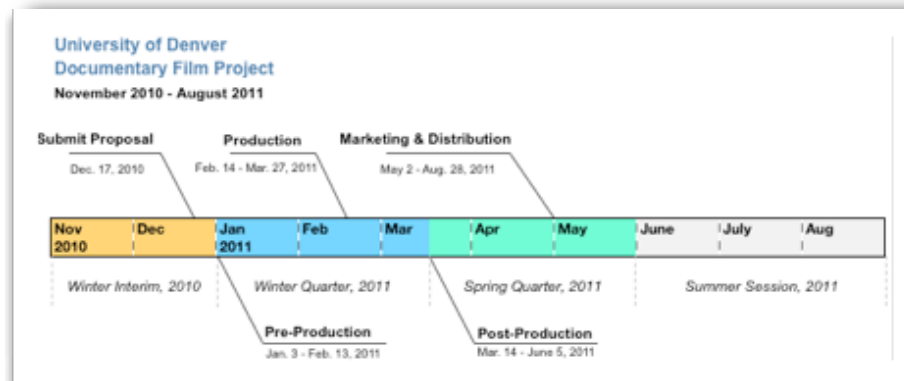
University of Denver
Documentary Film Project
November 2010 - August 2011

Submit Proposal
Dec. 17, 2010

Production
Feb. 14 - Mar. 27, 2011

Marketing & Distribution
May 2 - Aug. 28, 2011

| Nov 2010 | Dec | Jan 2011 | Feb | Mar | | Apr | May | June | July | Aug |
|---|---|---|---|---|---|---|---|---|---|---|

Winter Interim, 2010
Winter Quarter, 2011
Spring Quarter, 2011
Summer Session, 2011

Pre-Production
Jan. 3 - Feb. 13, 2011

Post-Production
Mar. 14 - June 5, 2011